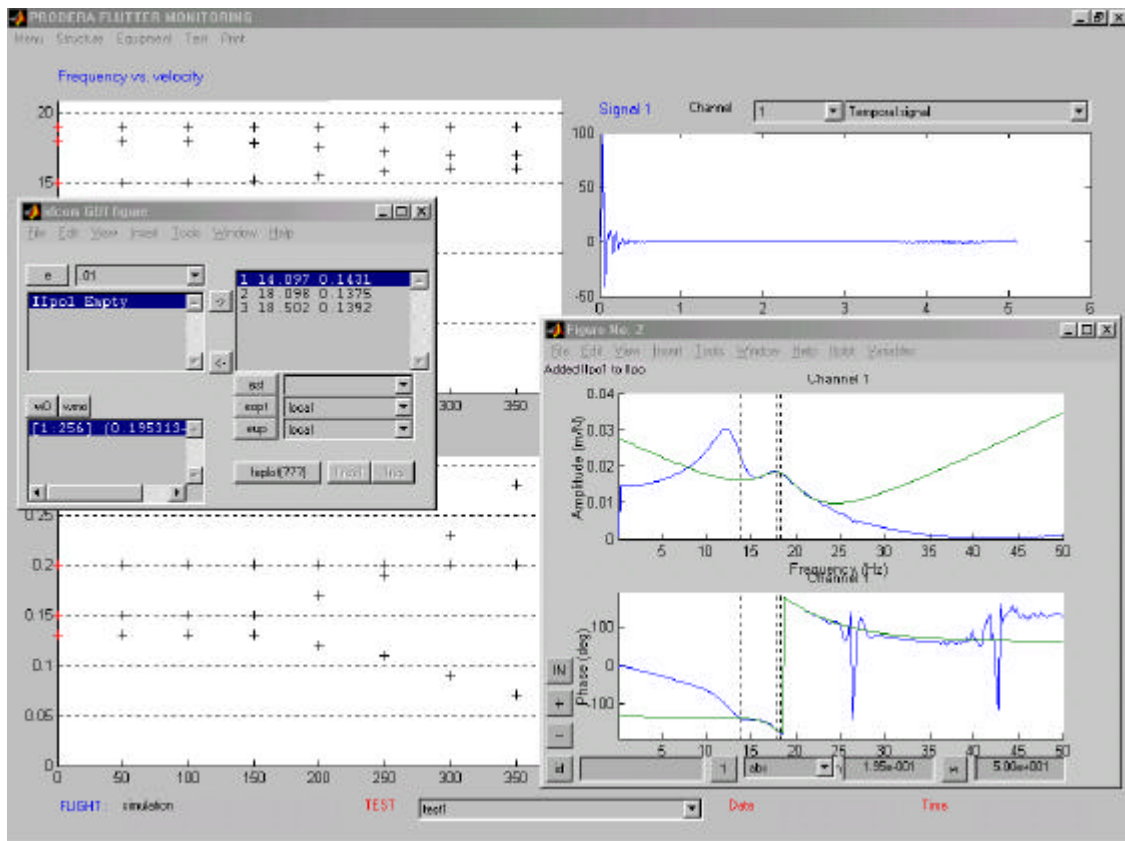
PRODERA FLUTTER MONITORING

Menu Structure Equipment Test Print

Frequency vs. velocity

20
15

Signal 1 Channel 1 Temporal signal

100
50
0
-50
0 1 2 3 4 5 6

iiCom GUI figure

File Edit View Insert Tools Window Help

e .01

IIpol Empty

->
<-

1 14.097 0.1431
2 18.098 0.1375
3 18.502 0.1392

wO wmo

[1:256] (0.195313-

est
expt local
eup local

Iiplot(777) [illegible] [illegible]

300 350

0.25
0.2
0.15
0.1
0.05
0
0 50 100 150 200 250 300 350

FLIGHT : simulation TEST test1 Date Time

Figure No. 2

File Edit View Insert Tools Window Help Iiplot Variables

Added IIpol to Iipo

Channel 1

0.04
0.03
0.02
0.01
0

Amplitude (m/N)

5 10 15 20 25 30 35 40 45 50

Frequency (Hz)

Channel 1

100
0
-100

Phase (deg)

IN
+
-

5 10 15 20 25 30 35 40 45 50

id 1 abs 1.95e-001 5.00e+001